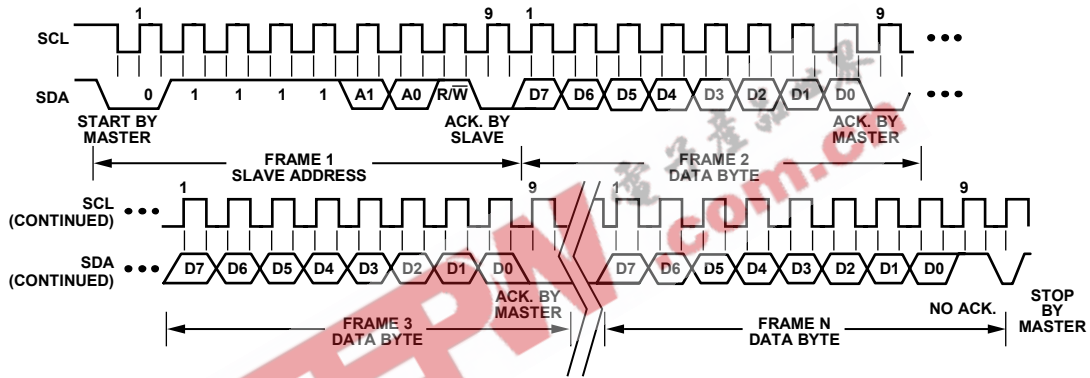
SCL 1 9 1 9

SDA 0 1 1 1 1 A1 A0 R/$\overline{W}$ D7 D6 D5 D4 D3 D2 D1 D0

START BY MASTER

ACK. BY SLAVE

ACK. BY MASTER

FRAME 1 SLAVE ADDRESS

FRAME 2 DATA BYTE

SCL (CONTINUED) 1 9 1 9

SDA (CONTINUED) D7 D6 D5 D4 D3 D2 D1 D0 D7 D6 D5 D4 D3 D2 D1 D0

ACK. BY MASTER

NO ACK.

STOP BY MASTER

FRAME 3 DATA BYTE

FRAME N DATA BYTE

EEPW.com.cn